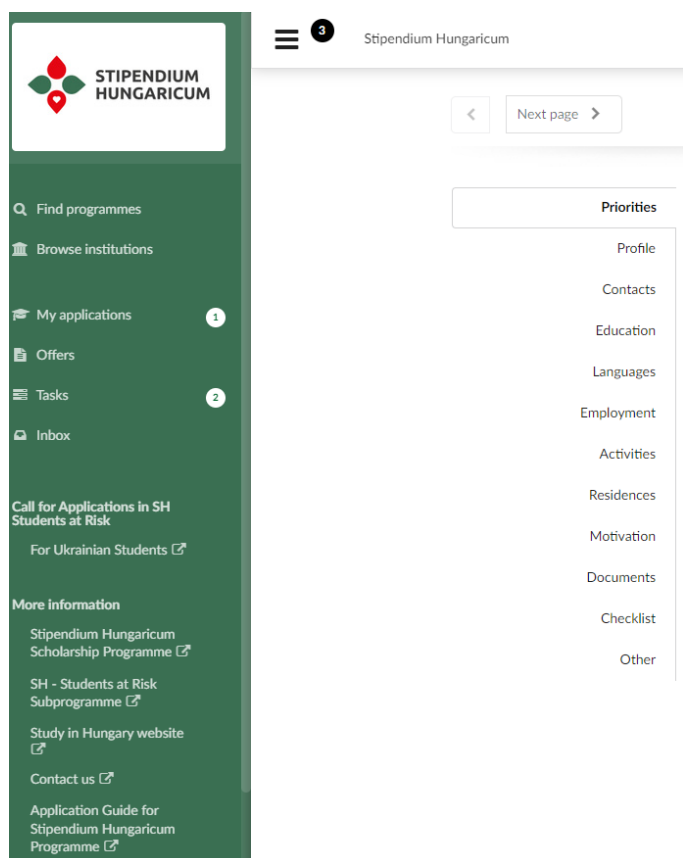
STIPENDIUM HUNGARICUM

Find programmes
Browse institutions

My applications 1
Offers
Tasks 2
Inbox

Call for Applications in SH Students at Risk
For Ukrainian Students

More information
Stipendium Hungaricum Scholarship Programme
SH - Students at Risk Subprogramme
Study in Hungary website
Contact us
Application Guide for Stipendium Hungaricum Programme

3 Stipendium Hungaricum

Next page

Priorities
Profile
Contacts
Education
Languages
Employment
Activities
Residences
Motivation
Documents
Checklist
Other